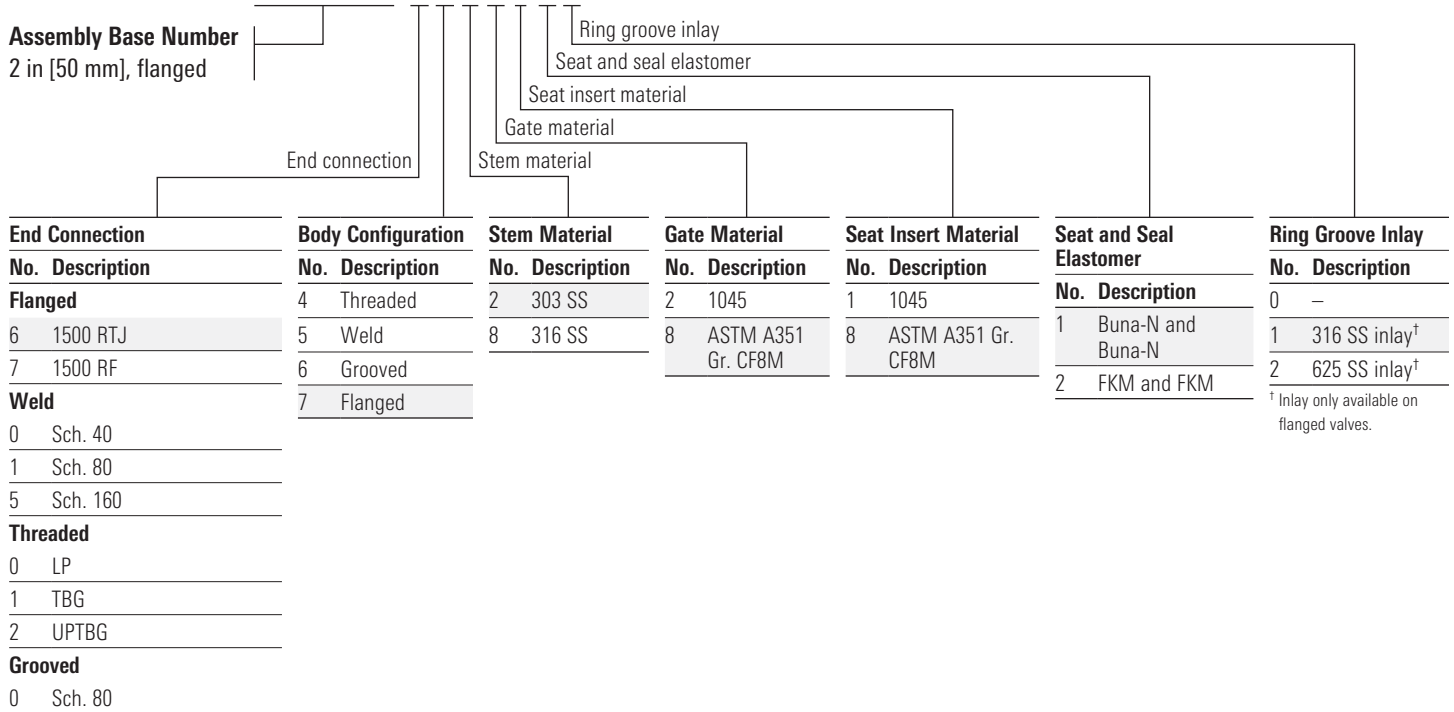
Assembly Base Number
2 in [50 mm], flanged

Ring groove inlay
Seat and seal elastomer
Seat insert material
Gate material
End connection
Stem material

**End Connection**

| No. | Description |
|---|---|
| **Flanged** | |
| 6 | 1500 RTJ |
| 7 | 1500 RF |
| **Weld** | |
| 0 | Sch. 40 |
| 1 | Sch. 80 |
| 5 | Sch. 160 |
| **Threaded** | |
| 0 | LP |
| 1 | TBG |
| 2 | UPTBG |
| **Grooved** | |
| 0 | Sch. 80 |

**Body Configuration**

| No. | Description |
|---|---|
| 4 | Threaded |
| 5 | Weld |
| 6 | Grooved |
| 7 | Flanged |

**Stem Material**

| No. | Description |
|---|---|
| 2 | 303 SS |
| 8 | 316 SS |

**Gate Material**

| No. | Description |
|---|---|
| 2 | 1045 |
| 8 | ASTM A351 Gr. CF8M |

**Seat Insert Material**

| No. | Description |
|---|---|
| 1 | 1045 |
| 8 | ASTM A351 Gr. CF8M |

**Seat and Seal Elastomer**

| No. | Description |
|---|---|
| 1 | Buna-N and Buna-N |
| 2 | FKM and FKM |

**Ring Groove Inlay**

| No. | Description |
|---|---|
| 0 | – |
| 1 | 316 SS inlay$^{\dagger}$ |
| 2 | 625 SS inlay$^{\dagger}$ |

$^{\dagger}$ Inlay only available on flanged valves.